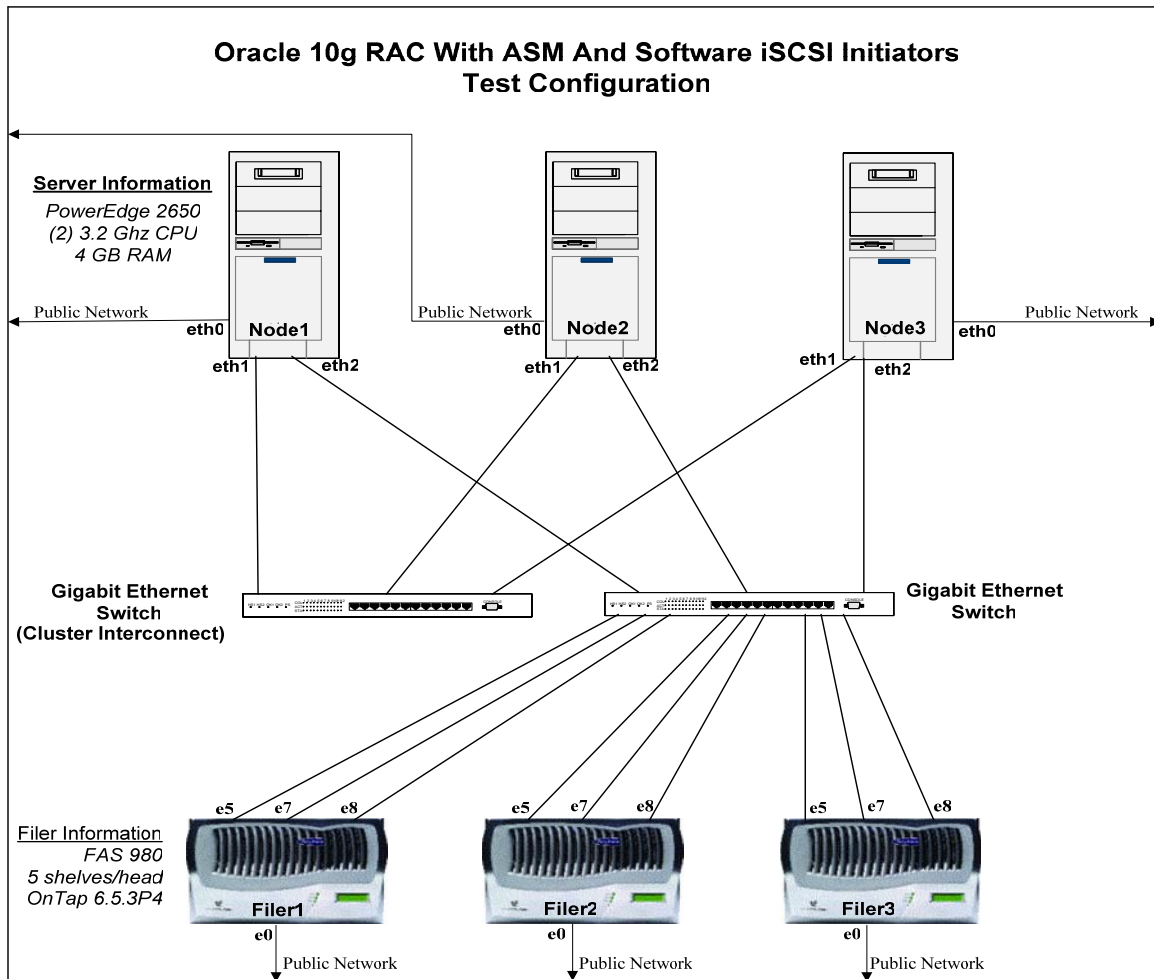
Oracle 10g RAC With ASM And Software iSCSI Initiators
Test Configuration

Server Information
PowerEdge 2650
(2) 3.2 Ghz CPU
4 GB RAM

Public Network
eth0
Node1
eth1
eth2

Public Network
eth0
Node2
eth1
eth2

Node3
eth0
Public Network
eth1
eth2

Gigabit Ethernet
Switch
(Cluster Interconnect)

Gigabit Ethernet
Switch

e5
e7
e8
e5
e7
e8
e5
e7
e8

Filer Information
FAS 980
5 shelves/head
OnTap 6.5.3P4

Filer1
e0
Public Network

Filer2
e0
Public Network

Filer3
e0
Public Network